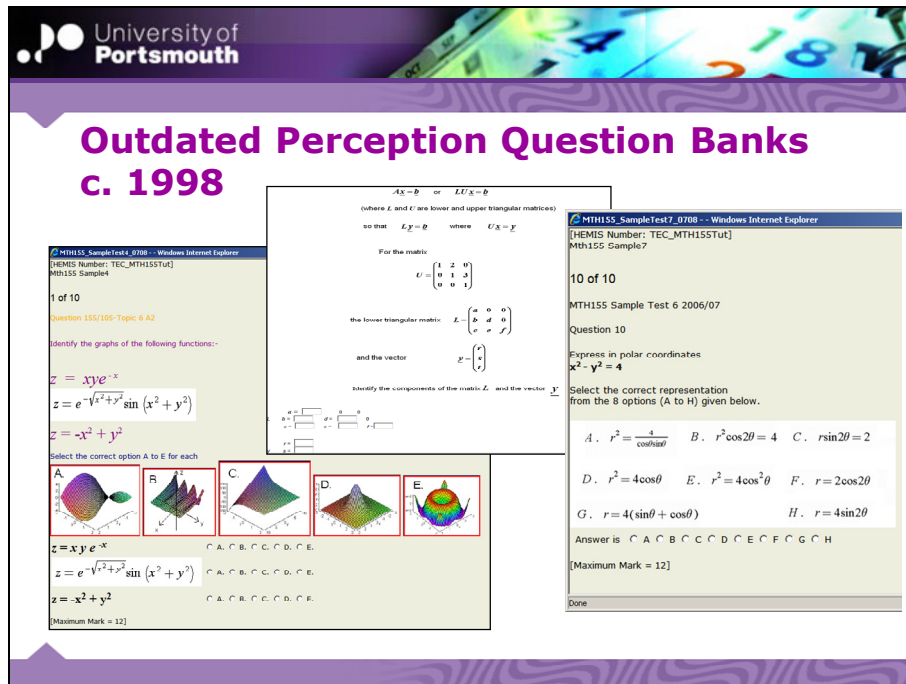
University of Portsmouth

Outdated Perception Question Banks c. 1998

MTH155_SampleTest4_0708 - - Windows Internet Explorer
[HEMIS Number: TEC_MTH155Tut]
Mth155 Sample4

1 of 10

Question 155/105-Topic 6 A2

Identify the graphs of the following functions:-

$z = xye^{-x}$

$z = e^{-\sqrt{x^2+y^2}}\sin(x^2+y^2)$

$z = -x^2 + y^2$

Select the correct option A to E for each

A. B. C. D. E.

$z = xye^{-x}$ A. B. C. D. E.

$z = e^{-\sqrt{x^2+y^2}}\sin(x^2+y^2)$ A. B. C. D. E.

$z = -x^2 + y^2$ A. B. C. D. E.

[Maximum Mark = 12]

$Ax = b$ or $LUx = b$

(where $L$ and $U$ are lower and upper triangular matrices)

so that $Ly = b$ where $Ux = y$

For the matrix

$U = \begin{pmatrix} 1 & 2 & 0 \\ 0 & 1 & 3 \\ 0 & 0 & 1 \end{pmatrix}$

the lower triangular matrix $L = \begin{pmatrix} a & 0 & 0 \\ b & d & 0 \\ c & e & f \end{pmatrix}$

and the vector $y = \begin{pmatrix} r \\ s \\ t \end{pmatrix}$

Identify the components of the matrix $L$ and the vector $y$

$a =$ $b =$ $c =$ $d =$ $e =$ $f =$ $0$ $0$ $0$ $r =$ $s =$ $t =$

MTH155_SampleTest7_0708 - - Windows Internet Explorer
[HEMIS Number: TEC_MTH155Tut]
Mth155 Sample7

10 of 10

MTH155 Sample Test 6 2006/07

Question 10

Express in polar coordinates
$x^2 - y^2 = 4$

Select the correct representation from the 8 options (A to H) given below.

A. $r^2 = \frac{4}{\cos\theta\sin\theta}$ B. $r^2\cos2\theta = 4$ C. $r\sin2\theta = 2$

D. $r^2 = 4\cos\theta$ E. $r^2 = 4\cos^2\theta$ F. $r = 2\cos2\theta$

G. $r = 4(\sin\theta + \cos\theta)$ H. $r = 4\sin2\theta$

Answer is A B C D E F G H

[Maximum Mark = 12]

Done